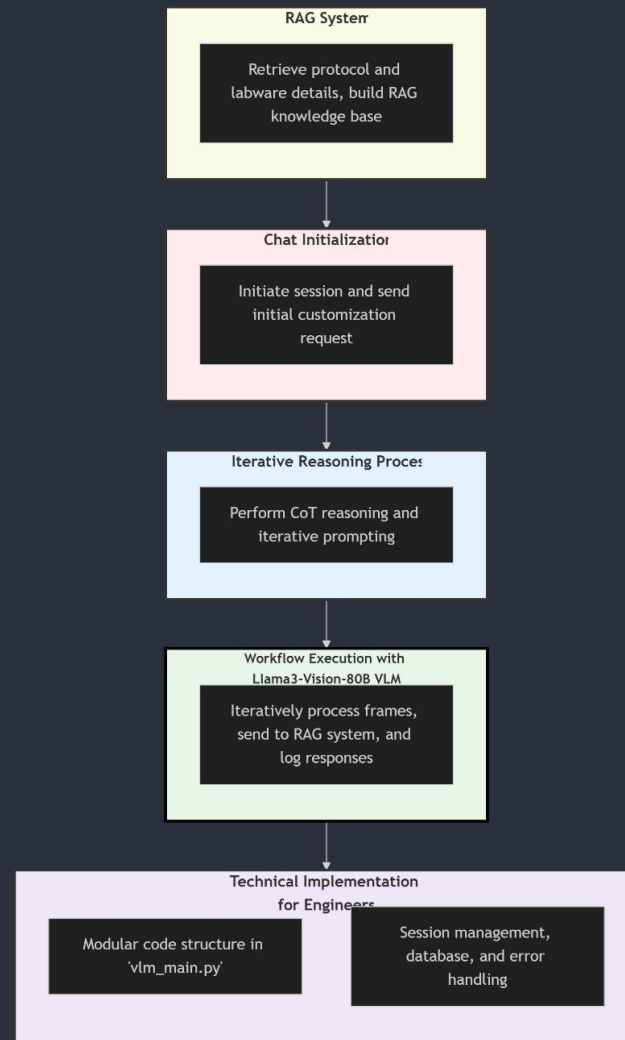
RAG Systerr

Retrieve protocol and labware details, build RAG knowledge base

Chat Initializatior

Initiate session and send initial customization request

Iterative Reasoning Proces

Perform CoT reasoning and iterative prompting

Workflow Execution with Llama3-Vision-80B VLM

Iteratively process frames, send to RAG system, and log responses

Technical Implementation for Engineers

Modular code structure in 'vlm_main.py'

Session management, database, and error handling